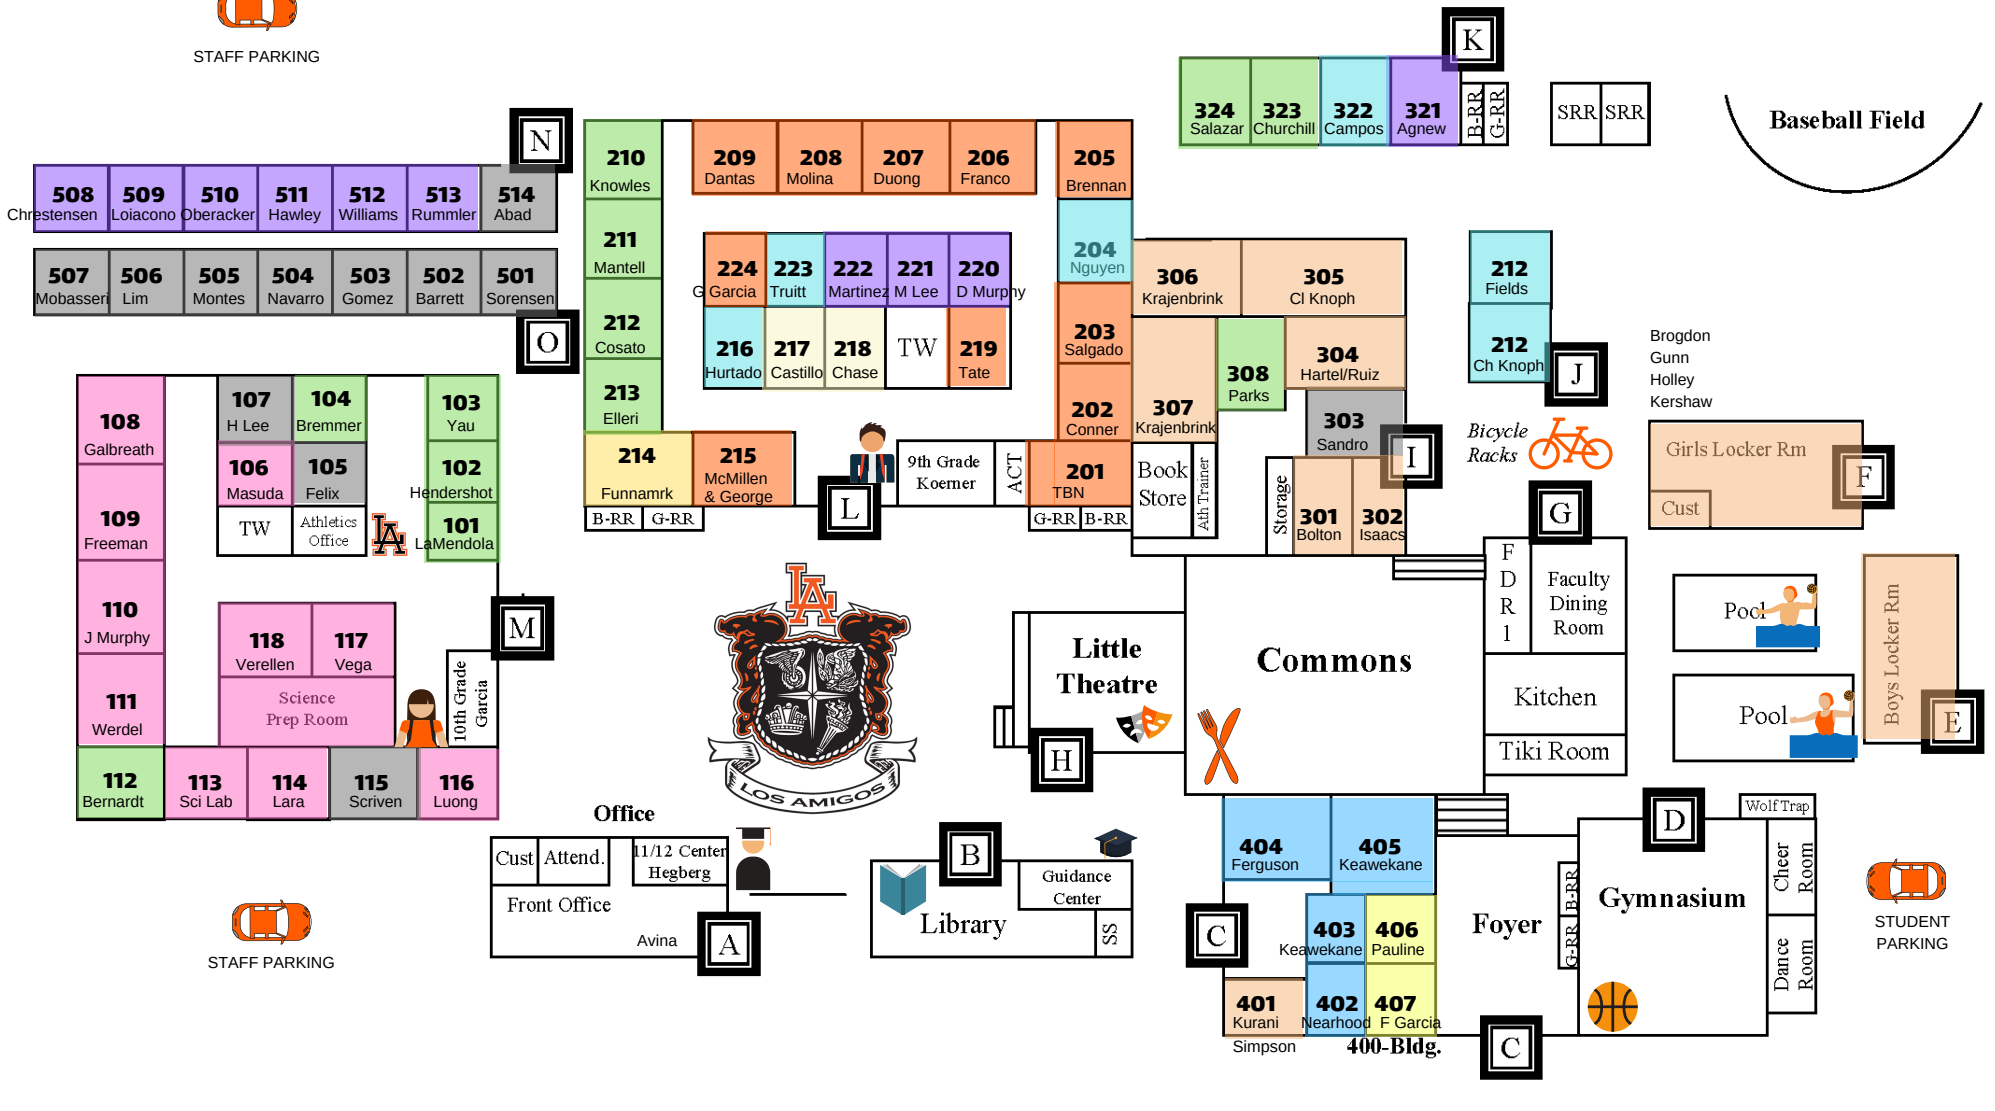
STAFF PARKING

N

508 Chrestensen
509 Loiacono
510 Oberacker
511 Hawley
512 Williams
513 Rummler
514 Abad

507 Mobasseri
506 Lim
505 Montes
504 Navarro
503 Gomez
502 Barrett
501 Sorensen

O

210 Knowles
211 Mantell
212 Cosato
213 Elleri
214 Funnamrk
215 McMillen & George
B-RR G-RR

209 Dantas
208 Molina
207 Duong
206 Franco
205 Brennan
204 Nguyen
203 Salgado
202 Conner
201 TBN
G-RR B-RR

224 G Garcia
223 Truitt
222 Martinez
221 M Lee
220 D Murphy
216 Hurtado
217 Castillo
218 Chase
TW
219 Tate

K
324 Salazar
323 Churchill
322 Campos
321 Agnew
B-RR G-RR
SRR SRR

Baseball Field

306 Krajenbrink
305 Cl Knoph
308 Parks
304 Hartel/Ruiz
307 Krajenbrink
303 Sandro
I
Book Store
Ath Trainer
Storage
301 Bolton
302 Isaacs

212 Fields
212 Ch Knoph
J

Brogdon
Gunn
Holley
Kershaw

Bicycle Racks

Girls Locker Rm
Cust
F

G
F D R 1
Faculty Dining Room
Kitchen
Tiki Room

Pool
Pool
Boys Locker Rm
E

108 Galbreath
109 Freeman
110 J Murphy
111 Werdel
112 Bernardt
113 Sci Lab
114 Lara
115 Scriven
116 Luong

107 H Lee
104 Bremmer
106 Masuda
105 Felix
TW
Athletics Office
103 Yau
102 Hendershot
101 LaMendola

M
10th Grade Garcia

118 Verellen
117 Vega
Science Prep Room

L
9th Grade Koerner
ACT

LA
LOS AMIGOS

Little Theatre
H

Commons

Office
Cust
Attend.
11/12 Center Hegberg
Front Office
Avina
A

STAFF PARKING

B
Library
Guidance Center
SS

404 Ferguson
405 Keawekane
C
403 Keawekane
406 Pauline
401 Kurani
402 Nearhood
407 F Garcia
Simpson
400-Bldg.
C

Foyer
G-RR B-RR
D
Gymnasium
Wolf Trap
Cheer Room
Dance Room

STUDENT PARKING